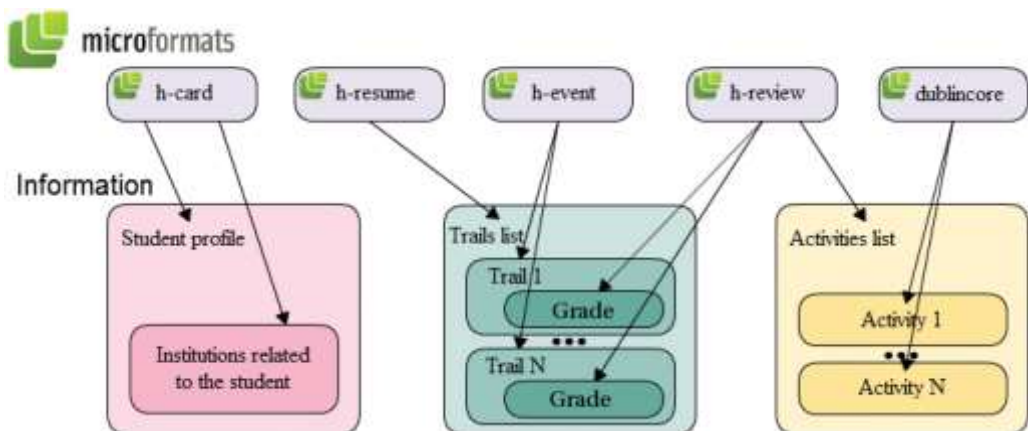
microformats

h-card

h-resume

h-event

h-review

dublincore

Information

Student profile

Institutions related to the student

Trails list

Trail 1

Grade

•••

Trail N

Grade

Activities list

Activity 1

•••

Activity N